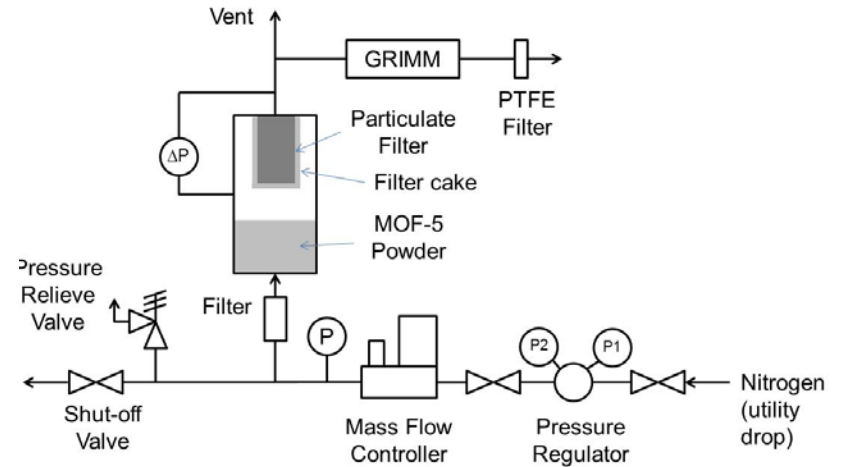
Vent

GRIMM

PTFE Filter

$\Delta P$

Particulate Filter

Filter cake

MOF-5 Powder

Pressure Relieve Valve

Filter

P

P2

P1

Nitrogen (utility drop)

Shut-off Valve

Mass Flow Controller

Pressure Regulator